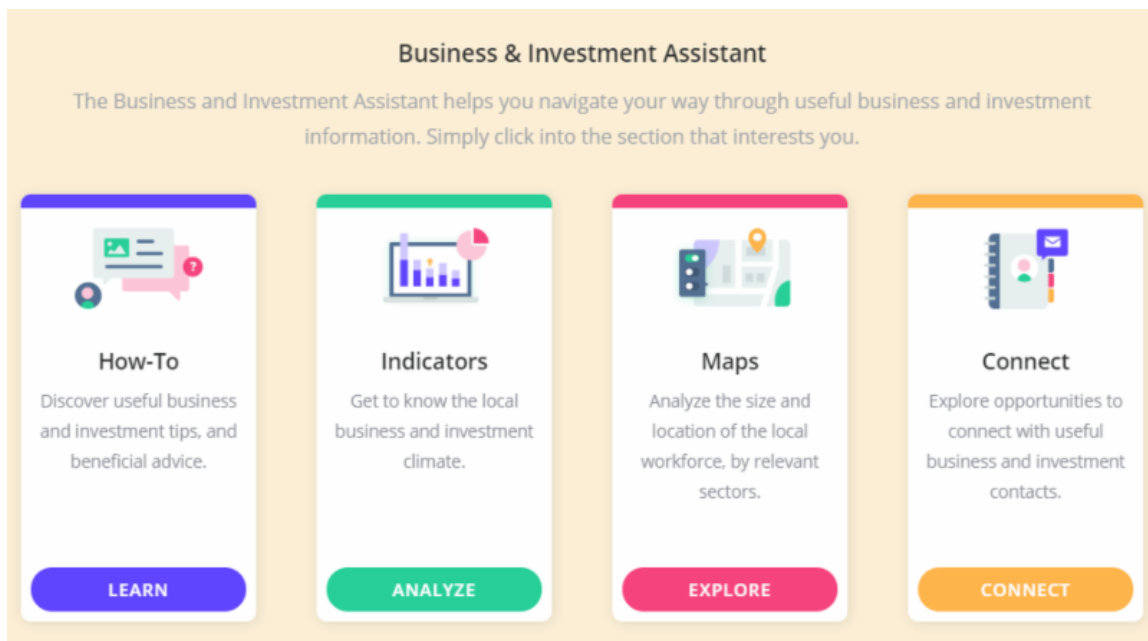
Business & Investment Assistant

The Business and Investment Assistant helps you navigate your way through useful business and investment information. Simply click into the section that interests you.

How-To

Discover useful business and investment tips, and beneficial advice.

LEARN

Indicators

Get to know the local business and investment climate.

ANALYZE

Maps

Analyze the size and location of the local workforce, by relevant sectors.

EXPLORE

Connect

Explore opportunities to connect with useful business and investment contacts.

CONNECT